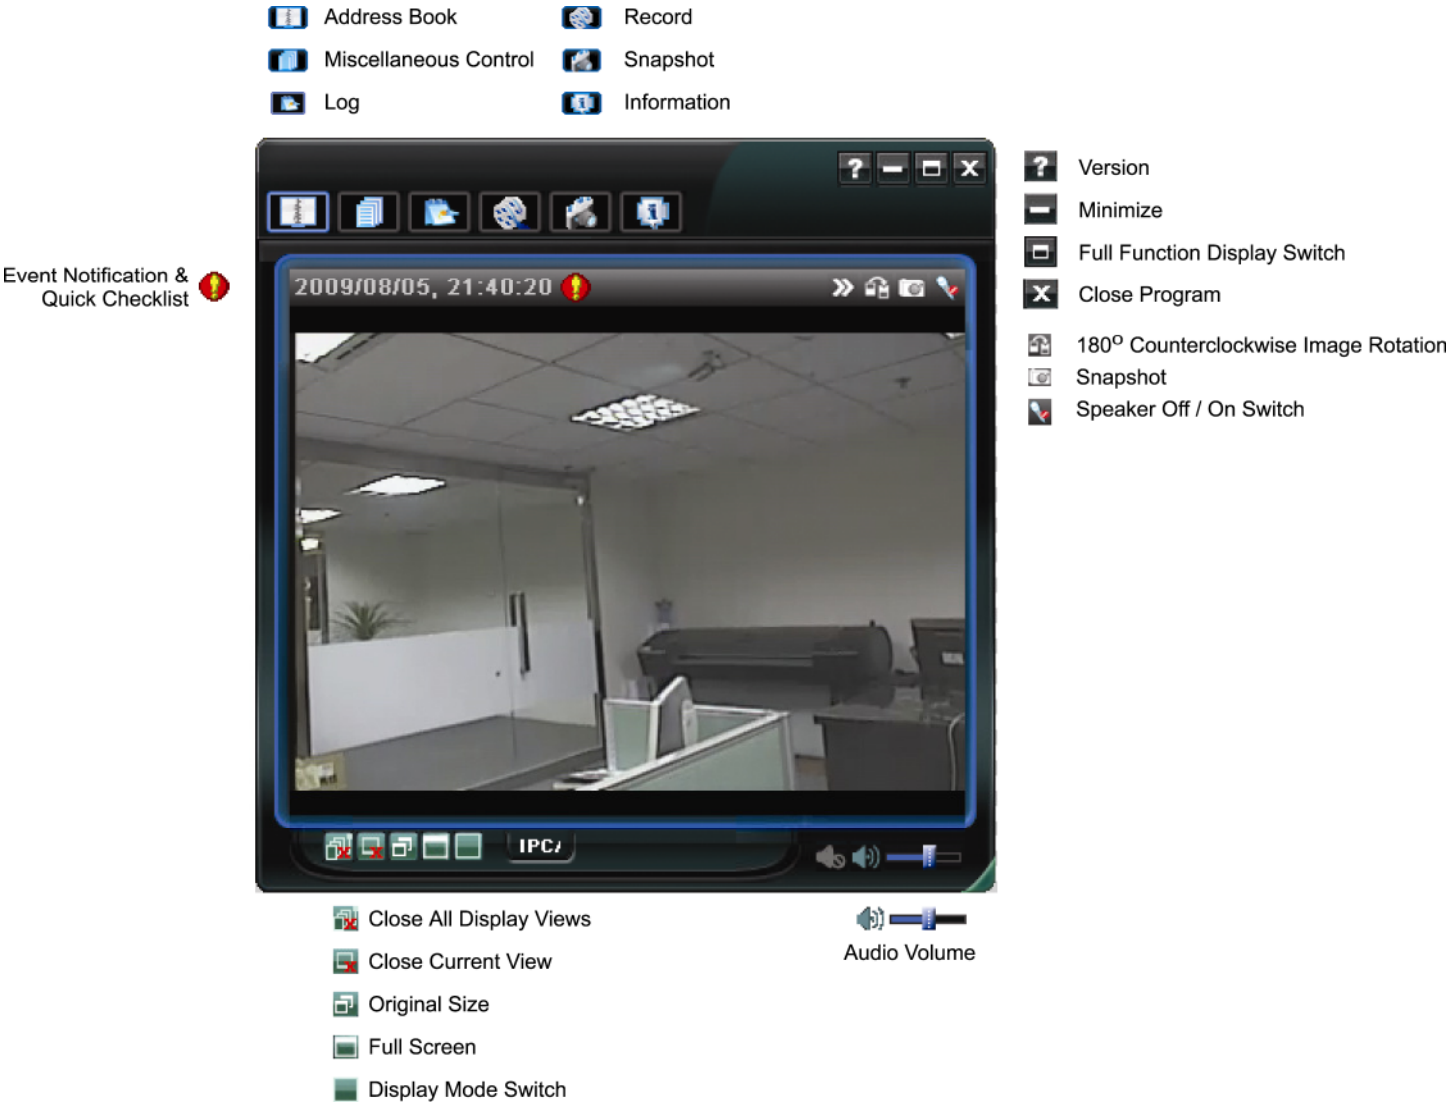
Address Book
Miscellaneous Control
Log

Record
Snapshot
Information

Event Notification & Quick Checklist

2009/08/05, 21:40:20

IPC/

Version
Minimize
Full Function Display Switch
Close Program

180$^{O}$ Counterclockwise Image Rotation
Snapshot
Speaker Off / On Switch

Close All Display Views
Close Current View
Original Size
Full Screen
Display Mode Switch

Audio Volume